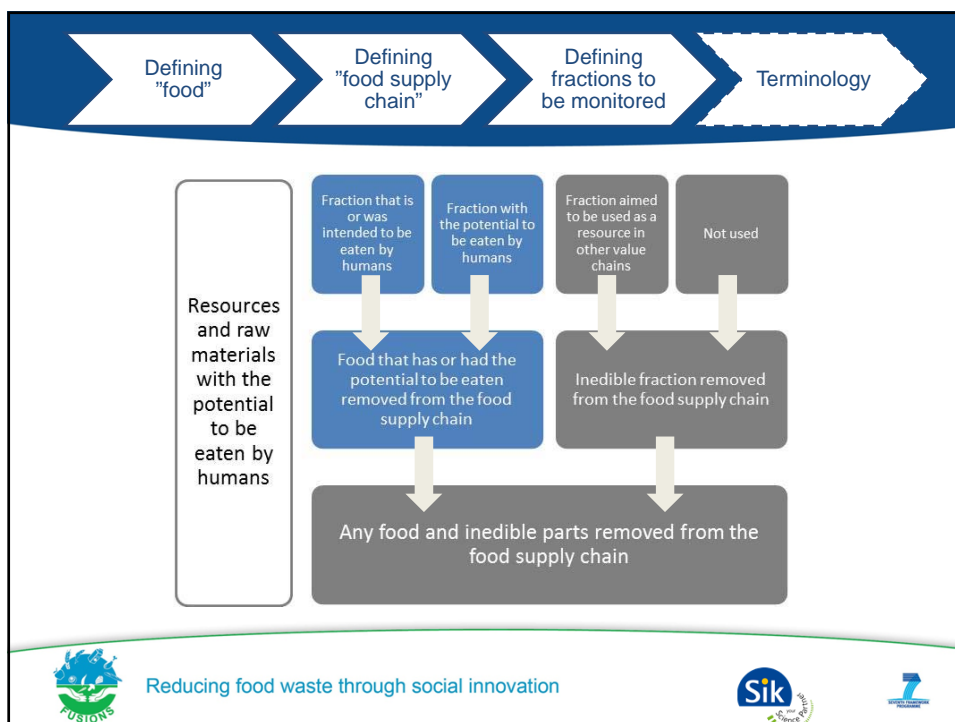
Defining "food"

Defining "food supply chain"

Defining fractions to be monitored

Terminology

Resources and raw materials with the potential to be eaten by humans

Fraction that is or was intended to be eaten by humans

Fraction with the potential to be eaten by humans

Fraction aimed to be used as a resource in other value chains

Not used

Food that has or had the potential to be eaten removed from the food supply chain

Inedible fraction removed from the food supply chain

Any food and inedible parts removed from the food supply chain

FUSIONS

Reducing food waste through social innovation

Sik

your Science Partner

SEVENTH FRAMEWORK PROGRAMME